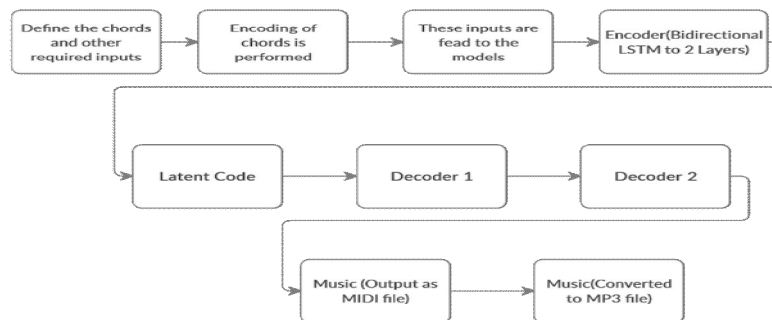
Define the chords and other required inputs

Encoding of chords is performed

These inputs are fead to the models

Encoder(Bidirectional LSTM to 2 Layers)

Latent Code

Decoder 1

Decoder 2

Music (Output as MIDI file)

Music(Converted to MP3 file)